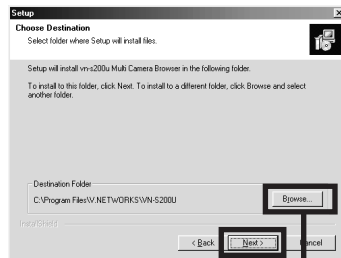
Setup

Choose Destination

Select folder where Setup will install files.

Setup will install vn-s200u Multi Camera Browser in the following folder.

To install to this folder, click Next. To install to a different folder, click Browse and select another folder.

Destination Folder

C:\Program Files\V.NETWORKS\VN-S200U

Browse...

InstallShield

< Back

Next >

Cancel